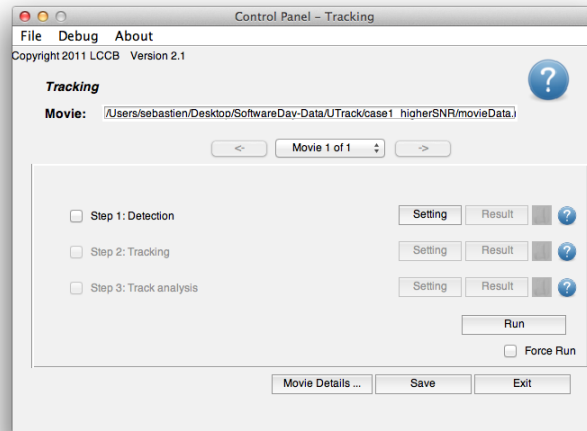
Control Panel - Tracking

File Debug About

Copyright 2011 LCCB Version 2.1

Tracking

Movie: /Users/sebastien/Desktop/SoftwareDay-Data/UTrack/case1_higherSNR/movieData.

<- Movie 1 of 1 ->

Step 1: Detection Setting Result

Step 2: Tracking Setting Result

Step 3: Track analysis Setting Result

Run

Force Run

Movie Details ... Save Exit